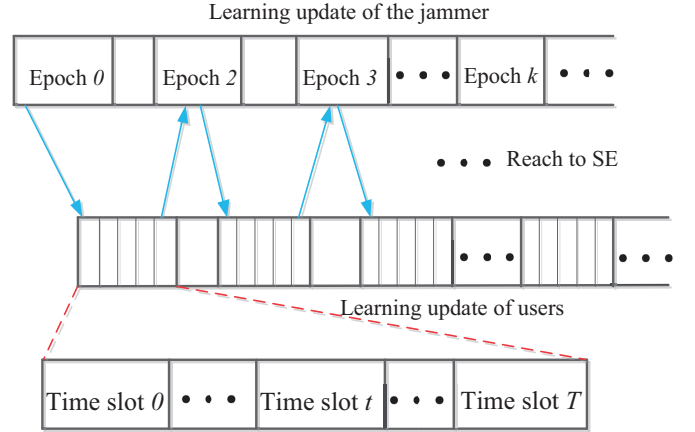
Learning update of the jammer

Epoch $0$ | Epoch $2$ | Epoch $3$ | • • • | Epoch $k$ | • • •

• • • Reach to SE

• • • | • • •

Learning update of users

Time slot $0$ | • • • | Time slot $t$ | • • • | Time slot $T$